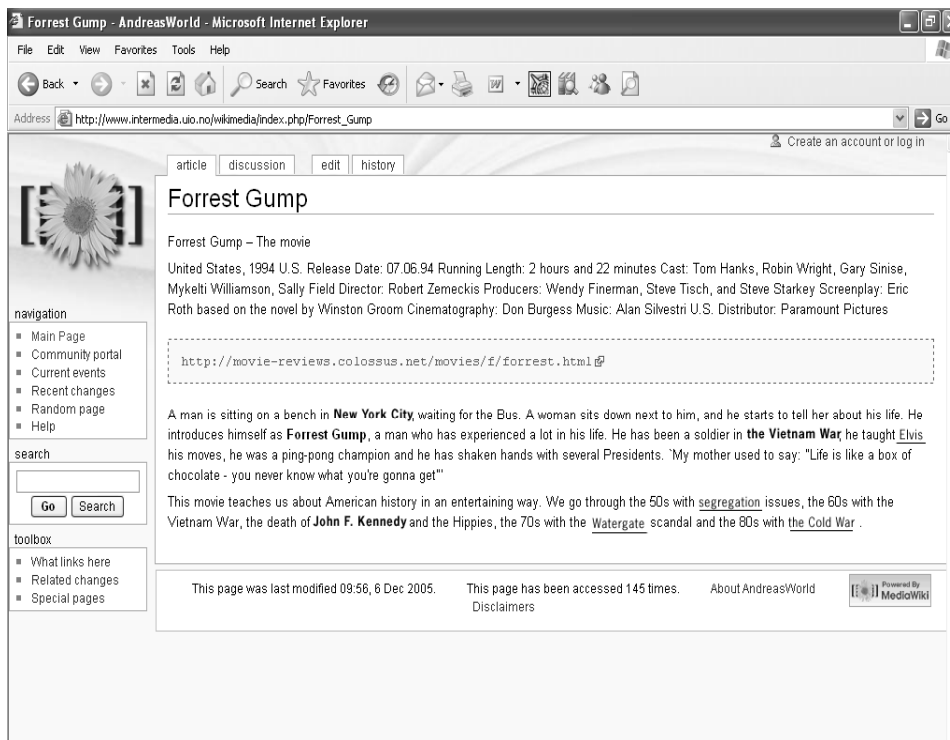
Forrest Gump - AndreasWorld - Microsoft Internet Explorer

File Edit View Favorites Tools Help

Back Search Favorites

Address http://www.intermedia.uio.no/wikimedia/index.php/Forrest_Gump Go

Create an account or log in

article discussion edit history

Forrest Gump

Forrest Gump – The movie

United States, 1994 U.S. Release Date: 07.06.94 Running Length: 2 hours and 22 minutes Cast: Tom Hanks, Robin Wright, Gary Sinise, Mykelti Williamson, Sally Field Director: Robert Zemeckis Producers: Wendy Finerman, Steve Tisch, and Steve Starkey Screenplay: Eric Roth based on the novel by Winston Groom Cinematography: Don Burgess Music: Alan Silvestri U.S. Distributor: Paramount Pictures

http://movie-reviews.colossus.net/movies/f/forrest.html

A man is sitting on a bench in **New York City**, waiting for the Bus. A woman sits down next to him, and he starts to tell her about his life. He introduces himself as **Forrest Gump**, a man who has experienced a lot in his life. He has been a soldier in **the Vietnam War**, he taught Elvis his moves, he was a ping-pong champion and he has shaken hands with several Presidents. `My mother used to say: "Life is like a box of chocolate - you never know what you're gonna get"'

This movie teaches us about American history in an entertaining way. We go through the 50s with segregation issues, the 60s with the Vietnam War, the death of **John F. Kennedy** and the Hippies, the 70s with the Watergate scandal and the 80s with the Cold War .

navigation
- Main Page
- Community portal
- Current events
- Recent changes
- Random page
- Help

search

Go Search

toolbox
- What links here
- Related changes
- Special pages

This page was last modified 09:56, 6 Dec 2005. This page has been accessed 145 times. About AndreasWorld Disclaimers

Powered By MediaWiki